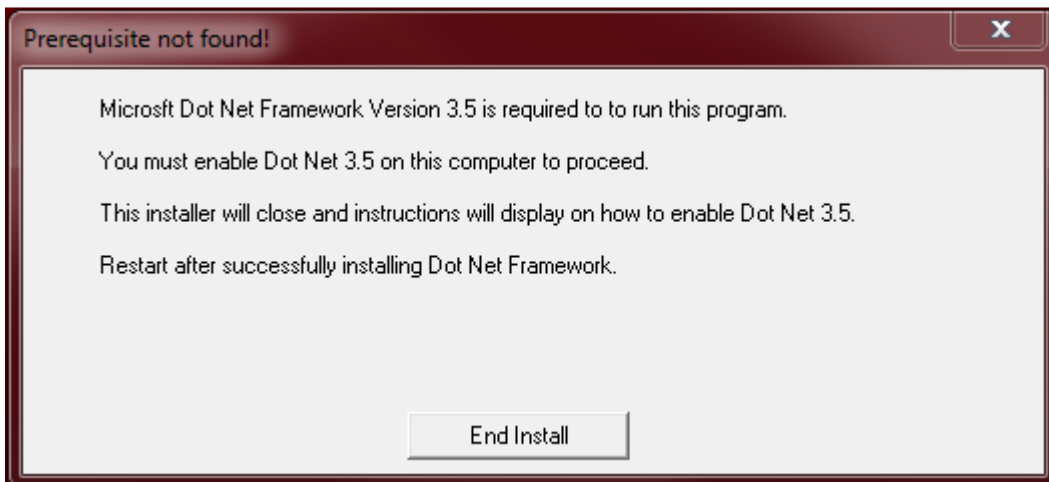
Prerequisite not found!

x

Microsft Dot Net Framework Version 3.5 is required to to run this program.

You must enable Dot Net 3.5 on this computer to proceed.

This installer will close and instructions will display on how to enable Dot Net 3.5.

Restart after successfully installing Dot Net Framework.

End Install